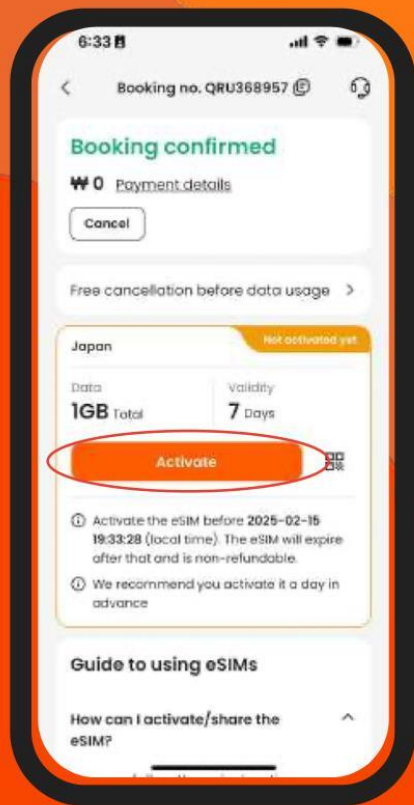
6:33

<

Booking no. QRU368957

Booking confirmed

₩0 Payment details

Cancel

Free cancellation before data usage >

Japan

Not activated yet

Data
1GB Total

Validity
7 Days

Activate

Activate the eSIM before 2025-02-15 19:33:28 (local time). The eSIM will expire after that and is non-refundable.

We recommend you activate it a day in advance

Guide to using eSIMs

How can I activate/share the eSIM?

^

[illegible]